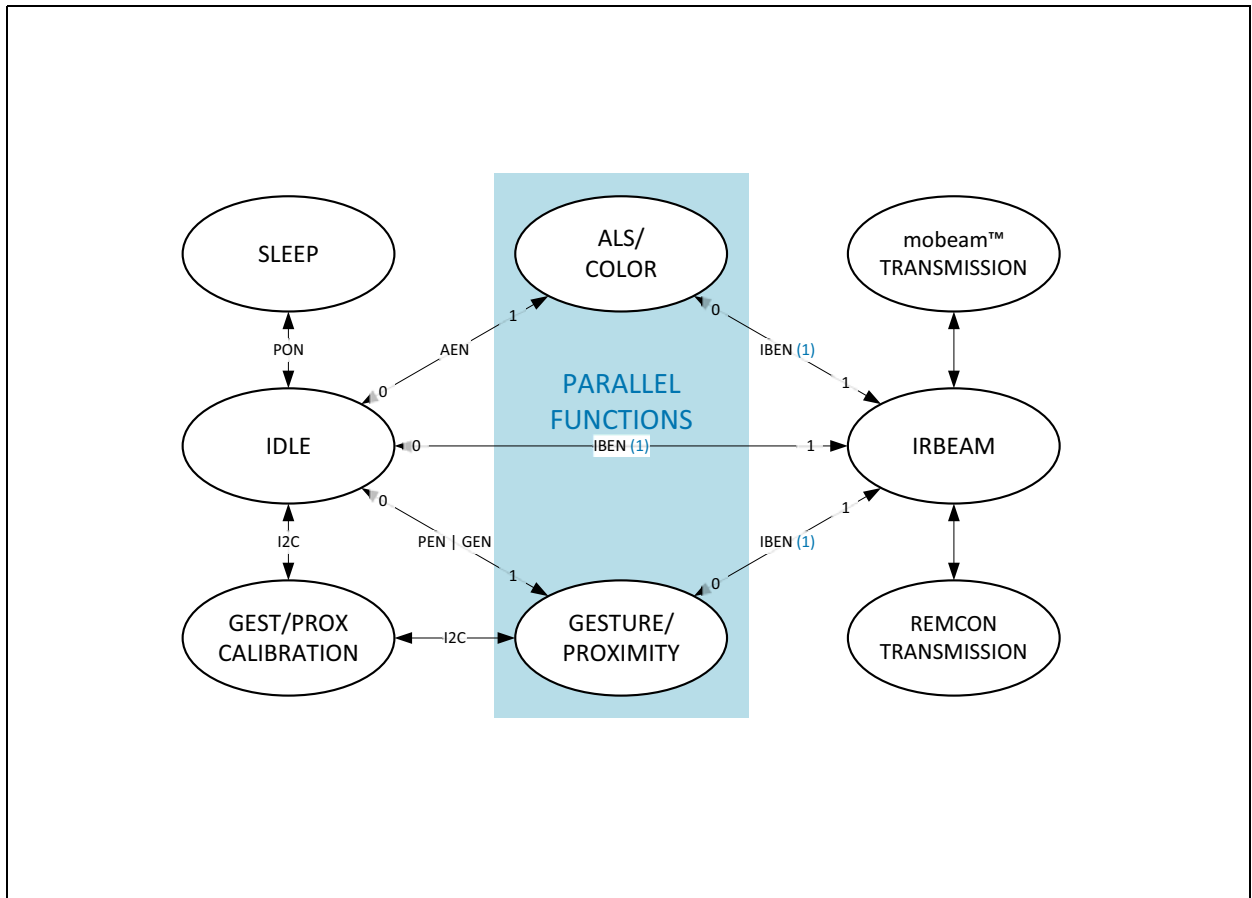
SLEEP

ALS/ COLOR

mobeam™ TRANSMISSION

PON

AEN

1

0

IBEN (1)

1

0

PARALLEL FUNCTIONS

IDLE

0

IBEN (1)

1

IRBEAM

0

PEN | GEN

1

IBEN (1)

1

0

I2C

GEST/PROX CALIBRATION

I2C

GESTURE/ PROXIMITY

REMCON TRANSMISSION